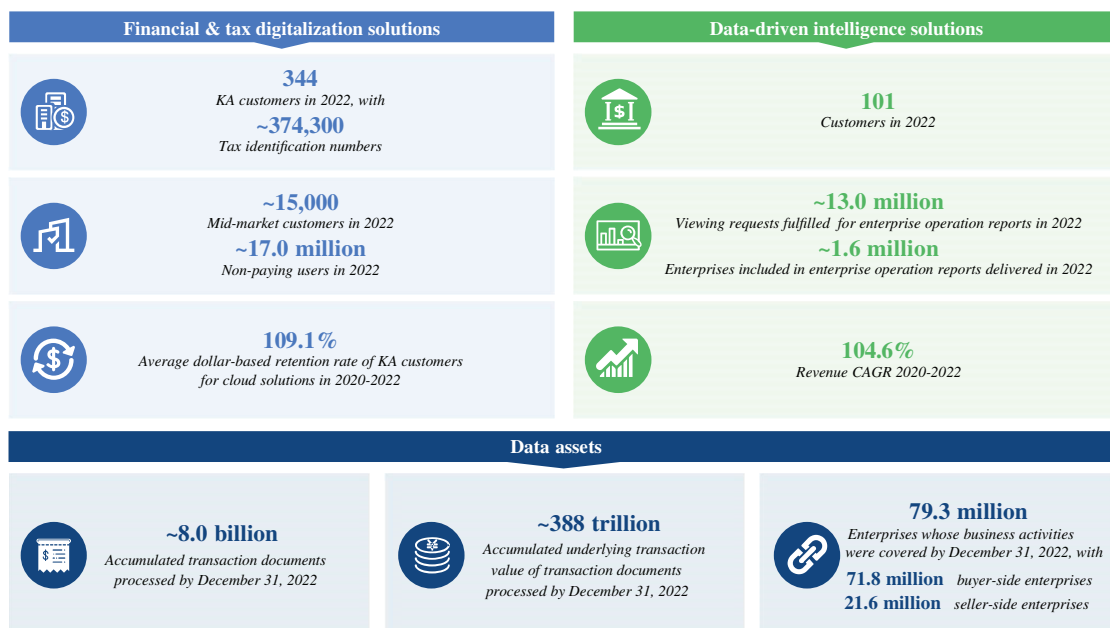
Financial & tax digitalization solutions

344
KA customers in 2022, with
~374,300
Tax identification numbers

~15,000
Mid-market customers in 2022
~17.0 million
Non-paying users in 2022

109.1%
Average dollar-based retention rate of KA customers for cloud solutions in 2020-2022

Data-driven intelligence solutions

101
Customers in 2022

~13.0 million
Viewing requests fulfilled for enterprise operation reports in 2022
~1.6 million
Enterprises included in enterprise operation reports delivered in 2022

104.6%
Revenue CAGR 2020-2022

Data assets

~8.0 billion
Accumulated transaction documents processed by December 31, 2022

~388 trillion
Accumulated underlying transaction value of transaction documents processed by December 31, 2022

79.3 million
Enterprises whose business activities were covered by December 31, 2022, with
71.8 million buyer-side enterprises
21.6 million seller-side enterprises